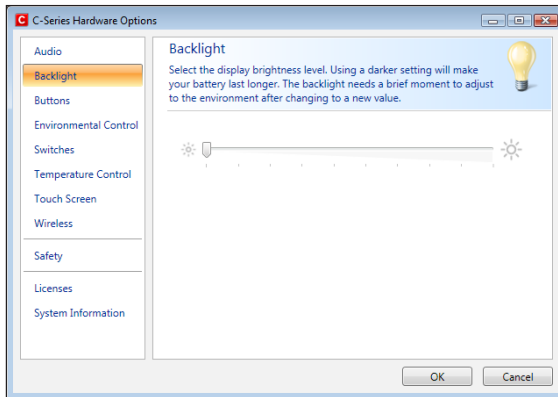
C-Series Hardware Options

Audio
Backlight
Buttons
Environmental Control
Switches
Temperature Control
Touch Screen
Wireless
Safety
Licenses
System Information

Backlight

Select the display brightness level. Using a darker setting will make your battery last longer. The backlight needs a brief moment to adjust to the environment after changing to a new value.

OK
Cancel